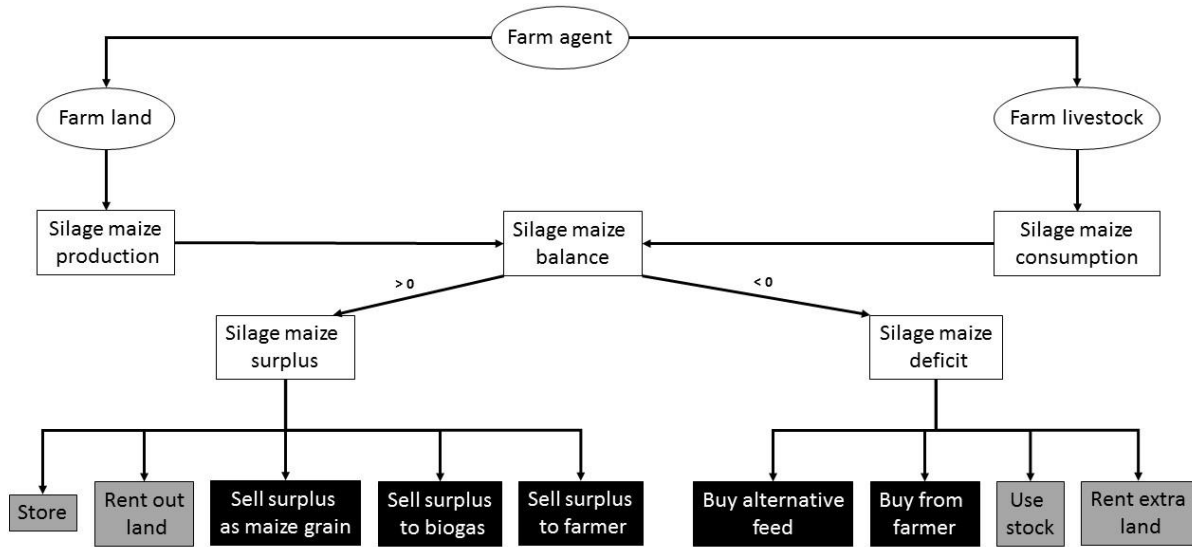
Farm agent

Farm land

Farm livestock

Silage maize production

Silage maize balance

Silage maize consumption

> 0

< 0

Silage maize surplus

Silage maize deficit

Store

Rent out land

Sell surplus as maize grain

Sell surplus to biogas

Sell surplus to farmer

Buy alternative feed

Buy from farmer

Use stock

Rent extra land